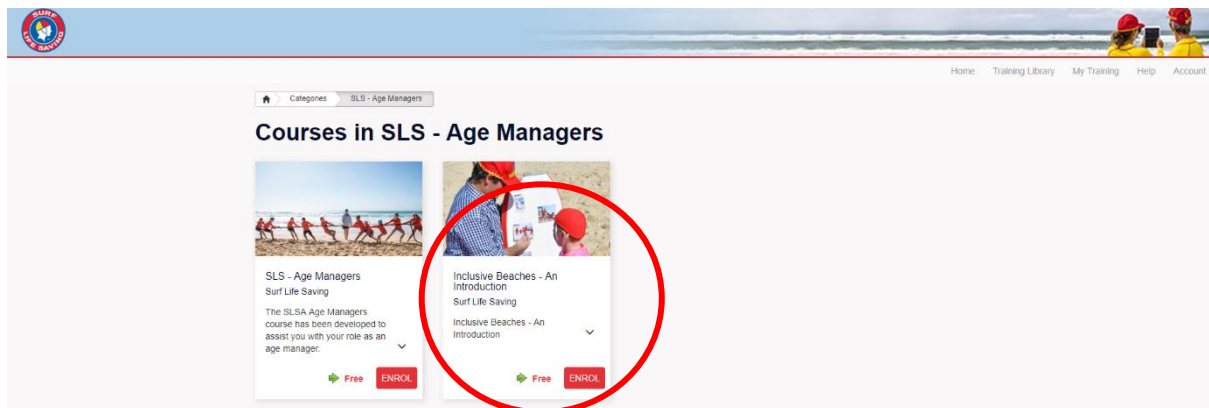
SURF LIFE SAVING

Home Training Library My Training Help Account

Categories SLS - Age Managers

Courses in SLS - Age Managers

SLS - Age Managers
Surf Life Saving
The SLSA Age Managers course has been developed to assist you with your role as an age manager.
Free ENROL

Inclusive Beaches - An Introduction
Surf Life Saving
Inclusive Beaches - An Introduction
Free ENROL